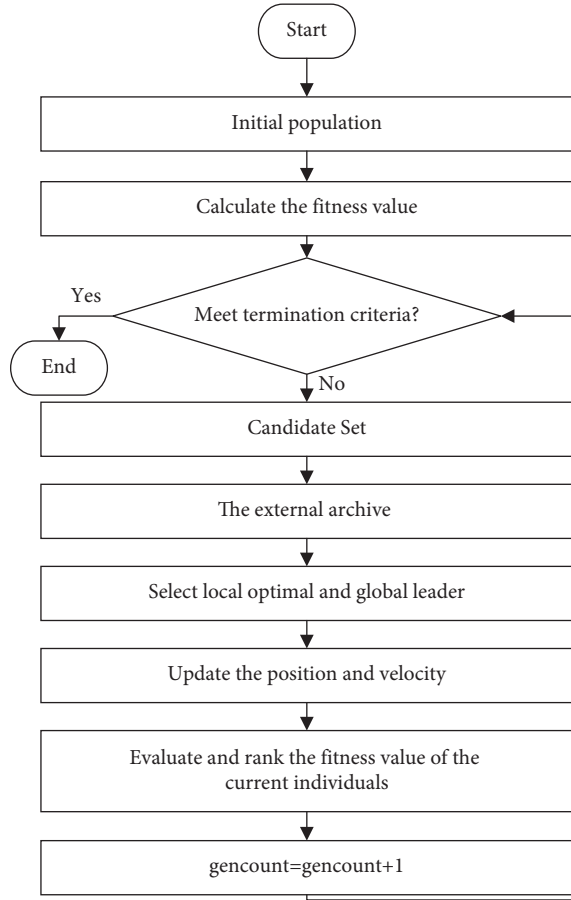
Start

Initial population

Calculate the fitness value

Meet termination criteria?

Yes

End

No

Candidate Set

The external archive

Select local optimal and global leader

Update the position and velocity

Evaluate and rank the fitness value of the current individuals

gencount=gencount+1